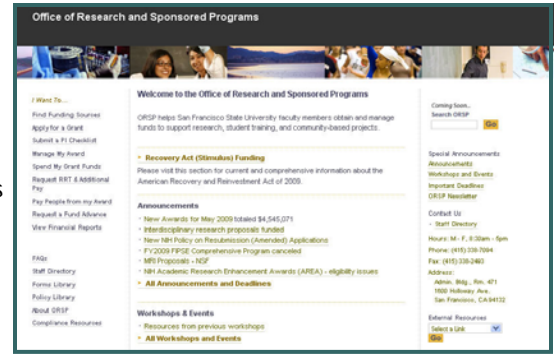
Office of Research and Sponsored Programs

I Want To...
Find Funding Sources
Apply for a Grant
Submit a PI Checklist
Manage My Award
Spend My Grant Funds
Request RRT & Additional Pay
Pay People from my Award
Request a Fund Advance
View Financial Reports

FAQs
Staff Directory
Forms Library
Policy Library
About ORSP
Compliance Resources

Welcome to the Office of Research and Sponsored Programs

ORSP helps San Francisco State University faculty members obtain and manage funds to support research, student training, and community-based projects.

Recovery Act (Stimulus) Funding
Please visit this section for current and comprehensive information about the American Recovery and Reinvestment Act of 2009.

Announcements
New Awards for May 2009 totaled $4,545,071
Interdisciplinary research proposals funded
New NIH Policy on Resubmission (Amended) Applications
FY2009 FIPSE Comprehensive Program canceled
MRI Proposals - NSF
NIH Academic Research Enhancement Awards (AREA) - eligibility issues
All Announcements and Deadlines

Workshops & Events
Resources from previous workshops
All Workshops and Events

Coming Soon...
Search ORSP
Go

Special Announcements:
Announcements
Workshops and Events
Important Deadlines
ORSP Newsletter

Contact Us
Staff Directory

Hours: M - F, 8:30am - 5pm
Phone: (415) 338-7094
Fax: (415) 338-2493
Address:
Admin. Bldg., Rm. 471
1600 Holloway Ave.
San Francisco, CA 94132

External Resources
Select a Link
Go